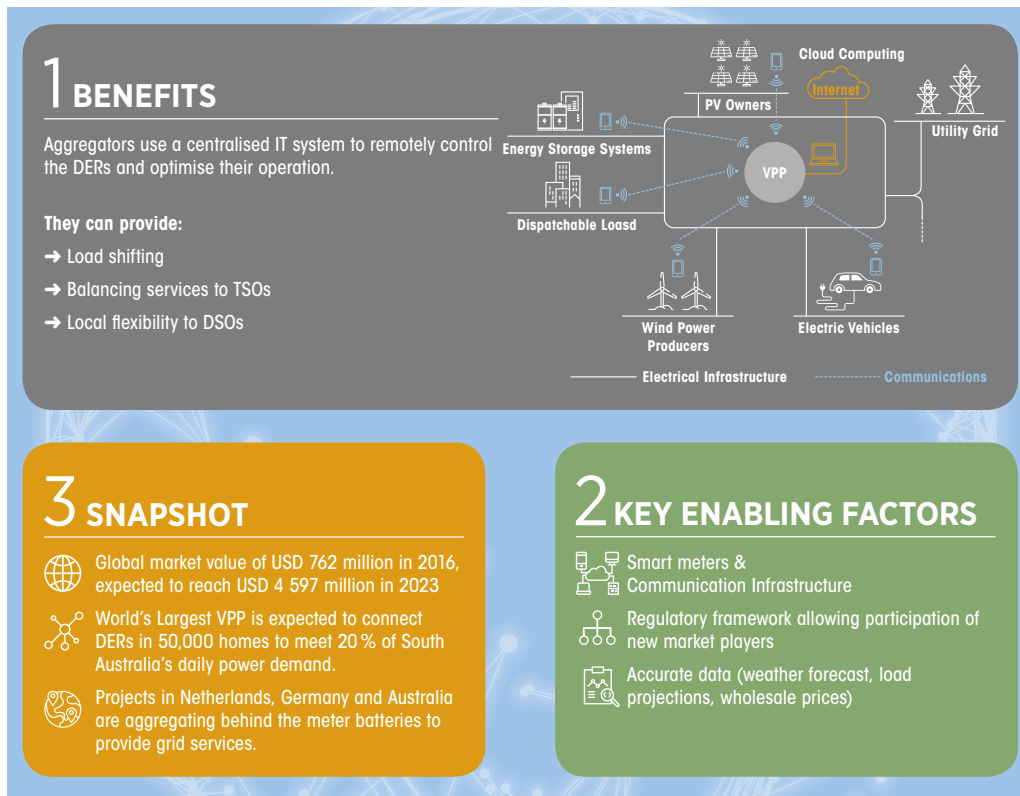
1 BENEFITS

Aggregators use a centralised IT system to remotely control the DERs and optimise their operation.

They can provide:

➜ Load shifting

➜ Balancing services to TSOs

➜ Local flexibility to DSOs

PV Owners

Cloud Computing

Internet

Utility Grid

Energy Storage Systems

VPP

Dispatchable Loasd

Wind Power Producers

Electric Vehicles

Electrical Infrastructure

Communications

3 SNAPSHOT

Global market value of USD 762 million in 2016, expected to reach USD 4 597 million in 2023

World's Largest VPP is expected to connect DERs in 50,000 homes to meet 20 % of South Australia's daily power demand.

Projects in Netherlands, Germany and Australia are aggregating behind the meter batteries to provide grid services.

2 KEY ENABLING FACTORS

Smart meters & Communication Infrastructure

Regulatory framework allowing participation of new market players

Accurate data (weather forecast, load projections, wholesale prices)